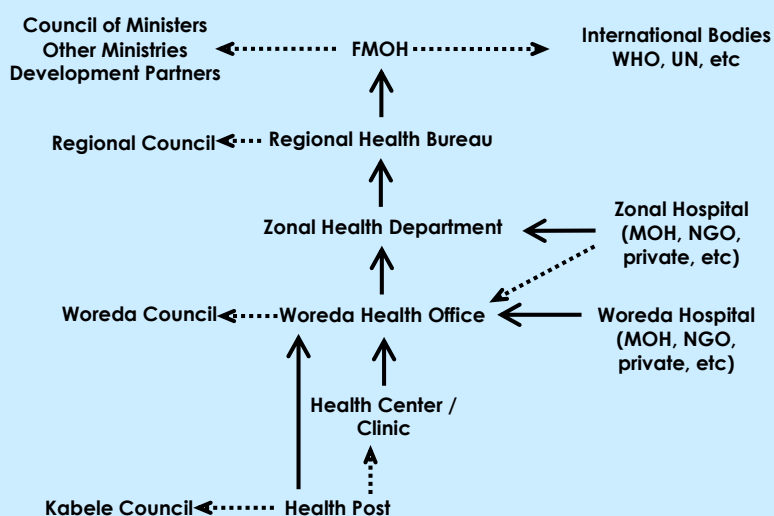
Council of Ministers
Other Ministries
Development Partners

FMOH

International Bodies
WHO, UN, etc

Regional Council

Regional Health Bureau

Zonal Health Department

Zonal Hospital
(MOH, NGO, private, etc)

Woreda Council

Woreda Health Office

Woreda Hospital
(MOH, NGO, private, etc)

Health Center / Clinic

Kabele Council

Health Post